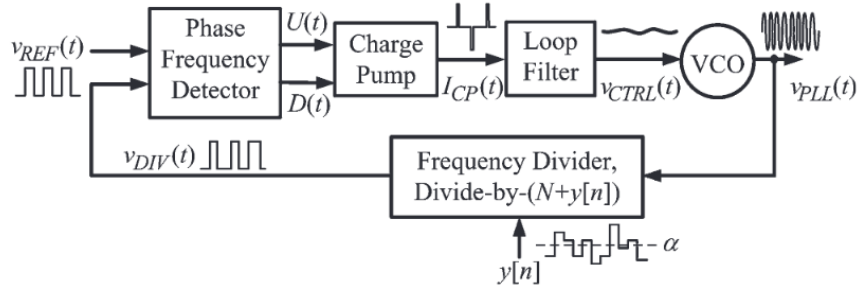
$v_{REF}(t)$

Phase Frequency Detector

$U(t)$

$D(t)$

Charge Pump

$I_{CP}(t)$

Loop Filter

$v_{CTRL}(t)$

VCO

$v_{PLL}(t)$

$v_{DIV}(t)$

Frequency Divider, Divide-by-$(N+y[n])$

$y[n]$

$\alpha$